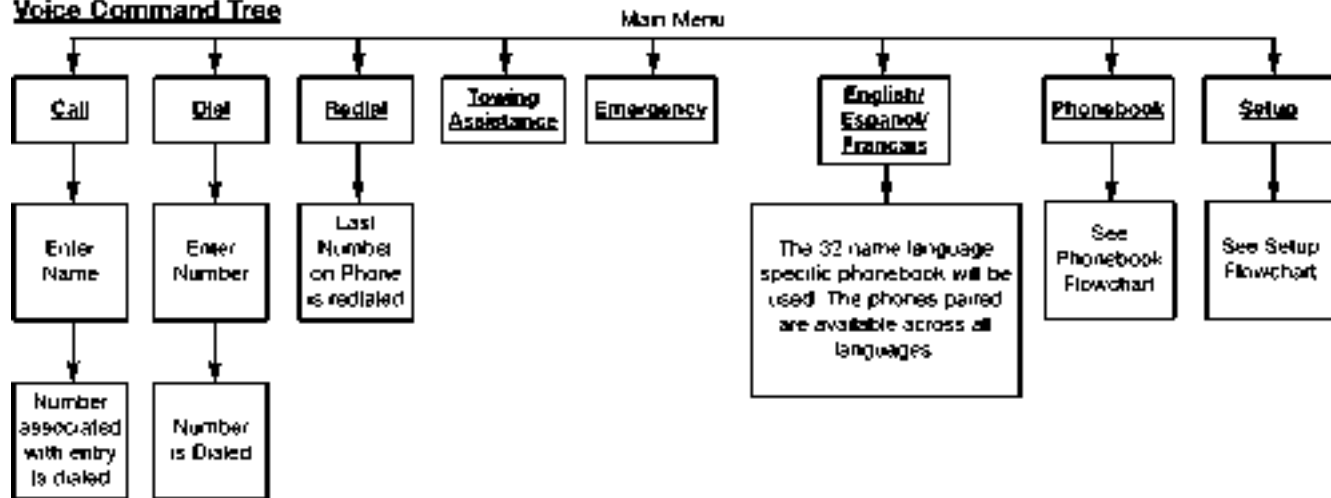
Voice Command Tree

Main Menu

Call

Dial

Redial

Towing Assistance

Emergency

English/ Espanol/ Francais

Phonebook

Setup

Enter Name

Enter Number

Last Number on Phone is redialed

The 32 name language specific phonebook will be used. The phones paired are available across all languages.

See Phonebook Flowchart

See Setup Flowchart

Number associated with entry is dialed

Number is Dialed